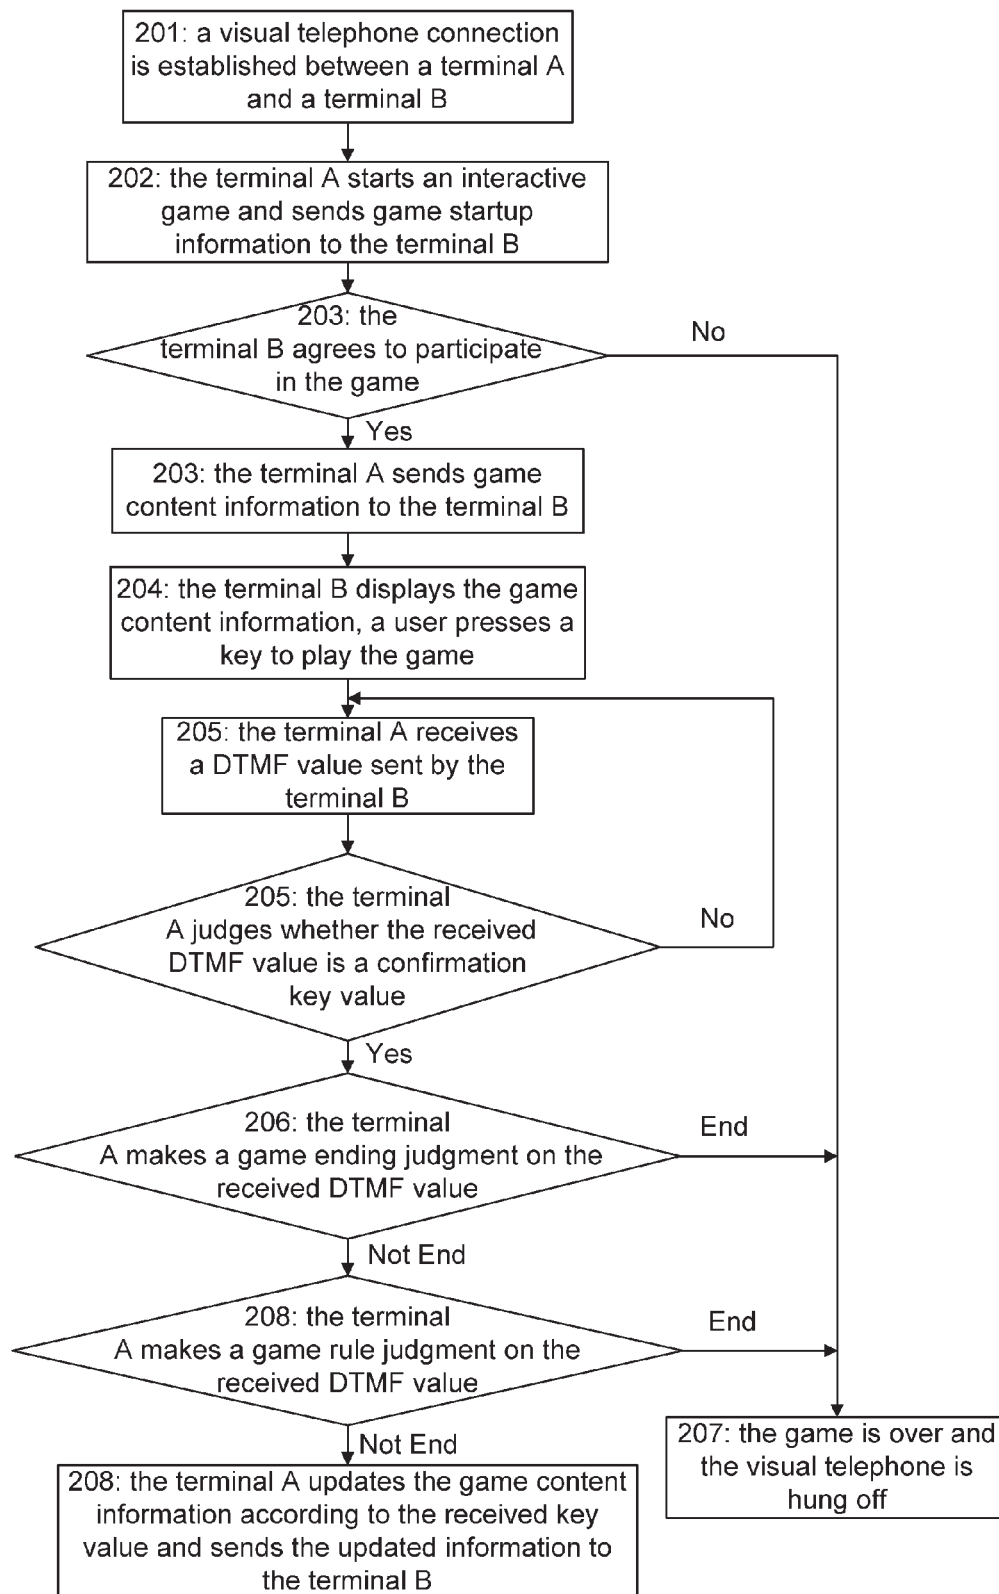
201: a visual telephone connection is established between a terminal A and a terminal B

202: the terminal A starts an interactive game and sends game startup information to the terminal B

203: the terminal B agrees to participate in the game

No

Yes

203: the terminal A sends game content information to the terminal B

204: the terminal B displays the game content information, a user presses a key to play the game

205: the terminal A receives a DTMF value sent by the terminal B

205: the terminal A judges whether the received DTMF value is a confirmation key value

No

Yes

206: the terminal A makes a game ending judgment on the received DTMF value

End

Not End

208: the terminal A makes a game rule judgment on the received DTMF value

End

Not End

208: the terminal A updates the game content information according to the received key value and sends the updated information to the terminal B

207: the game is over and the visual telephone is hung off